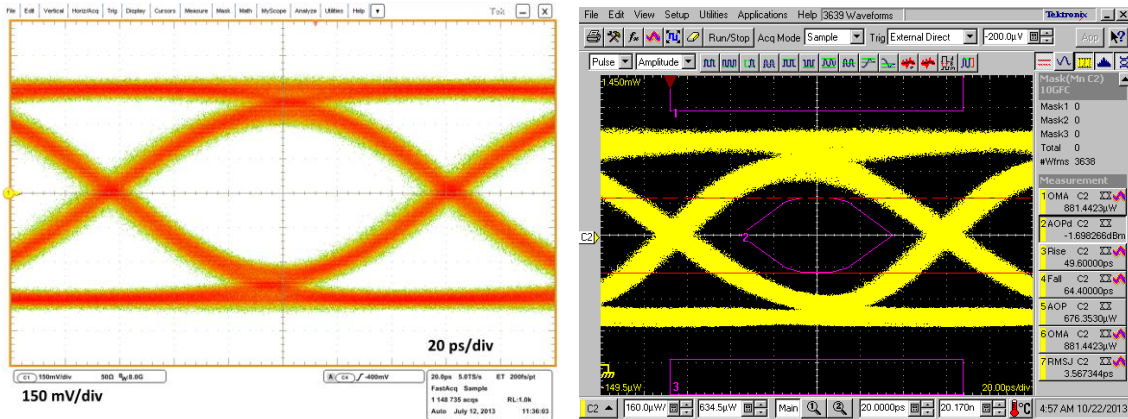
File Edit Vertical Horiz/Acq Trig Display Cursors Measure Mask Math MyScope Analyze Utilities Help

Tek

20 ps/div

C1 150mV/div 50Ω 8.0G

A C4 -400mV

20.0ps 5.0TS/s ET 200fs/pt
FastAcq Sample
1 148 735 acqs RL:1.0k
Auto July 12, 2013 11:36:03

150 mV/div

File Edit View Setup Utilities Applications Help 3639 Waveforms

Tektronix

Run/Stop Acq Mode Sample Trig External Direct -200.0μV App

Pulse Amplitude

1.450mW

1

2

3

C2

-149.5μW

20.00ps/div

Mask(Mn C2)
10GFC
Mask1 0
Mask2 0
Mask3 0
Total 0
#Wfms 3638

Measurement
1 OMA C2
881.4423μW
2 AOPd C2
-1.698266dBm
3 Rise C2
49.60000ps
4 Fall C2
64.40000ps
5 AOP C2
676.3530μW
6 OMA C2
881.4423μW
7 RMSJ C2
3.567344ps

C2 160.0μW 634.5μW Main 20.0000ps 20.170n 4:57 AM 10/22/2013